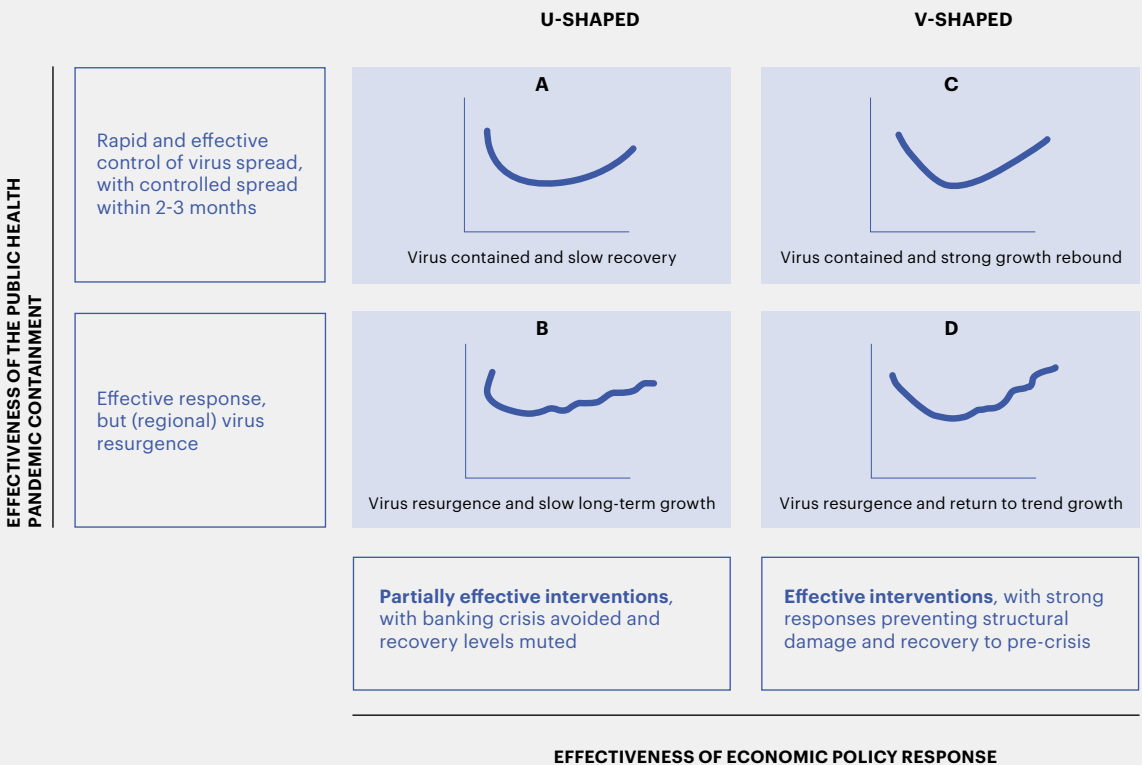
U-SHAPED

V-SHAPED

EFFECTIVENESS OF THE PUBLIC HEALTH PANDEMIC CONTAINMENT

Rapid and effective control of virus spread, with controlled spread within 2-3 months

A

Virus contained and slow recovery

C

Virus contained and strong growth rebound

Effective response, but (regional) virus resurgence

B

Virus resurgence and slow long-term growth

D

Virus resurgence and return to trend growth

**Partially effective interventions**, with banking crisis avoided and recovery levels muted

**Effective interventions**, with strong responses preventing structural damage and recovery to pre-crisis

EFFECTIVENESS OF ECONOMIC POLICY RESPONSE